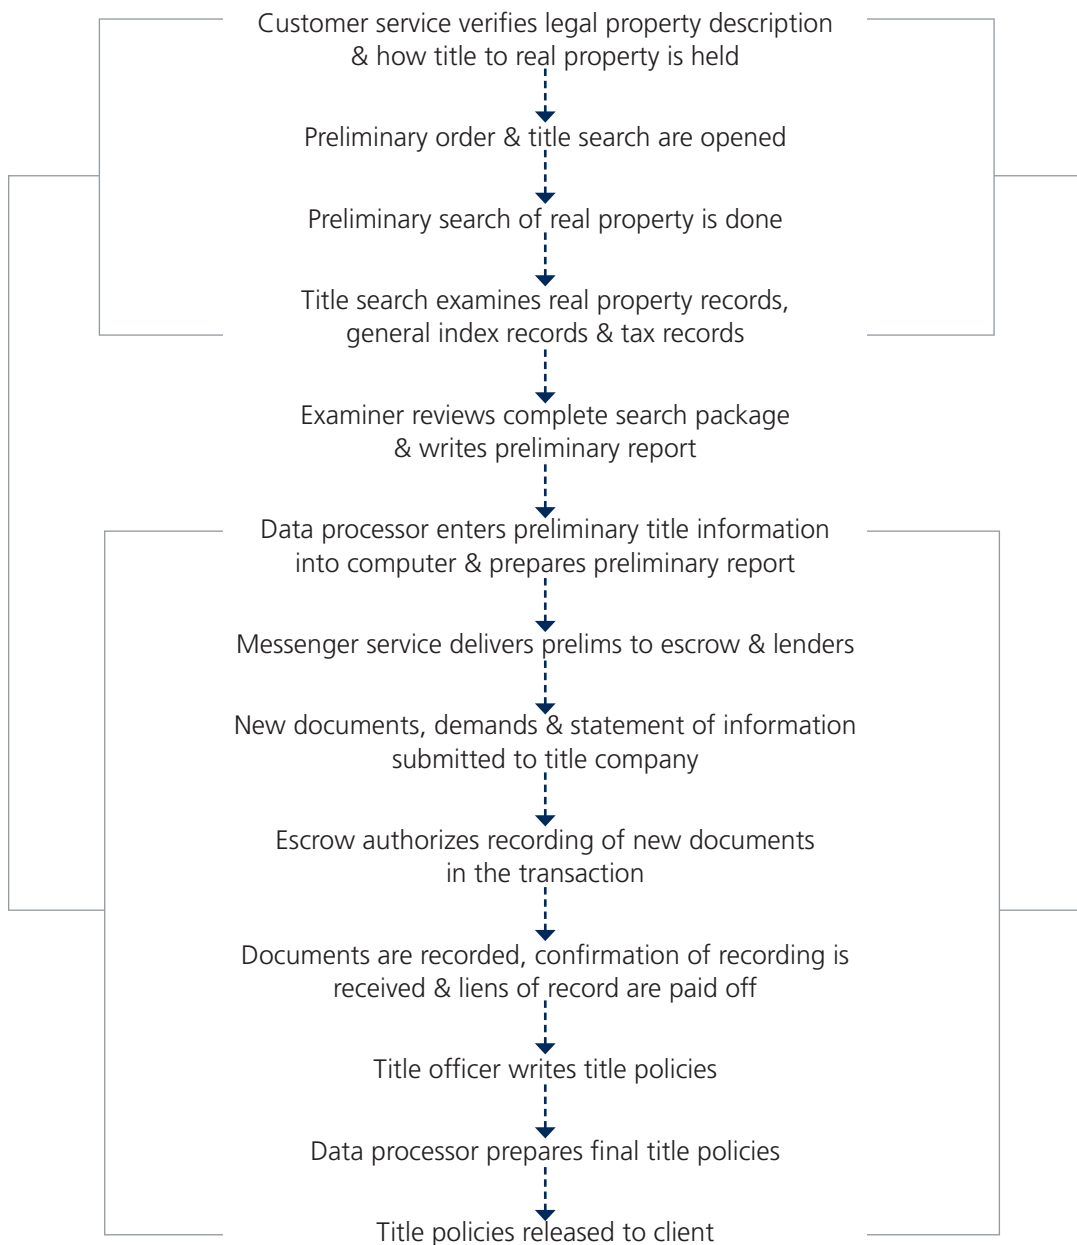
Customer service verifies legal property description & how title to real property is held

Preliminary order & title search are opened

Preliminary search of real property is done

Title search examines real property records, general index records & tax records

Examiner reviews complete search package & writes preliminary report

Data processor enters preliminary title information into computer & prepares preliminary report

Messenger service delivers prelims to escrow & lenders

New documents, demands & statement of information submitted to title company

Escrow authorizes recording of new documents in the transaction

Documents are recorded, confirmation of recording is received & liens of record are paid off

Title officer writes title policies

Data processor prepares final title policies

Title policies released to client